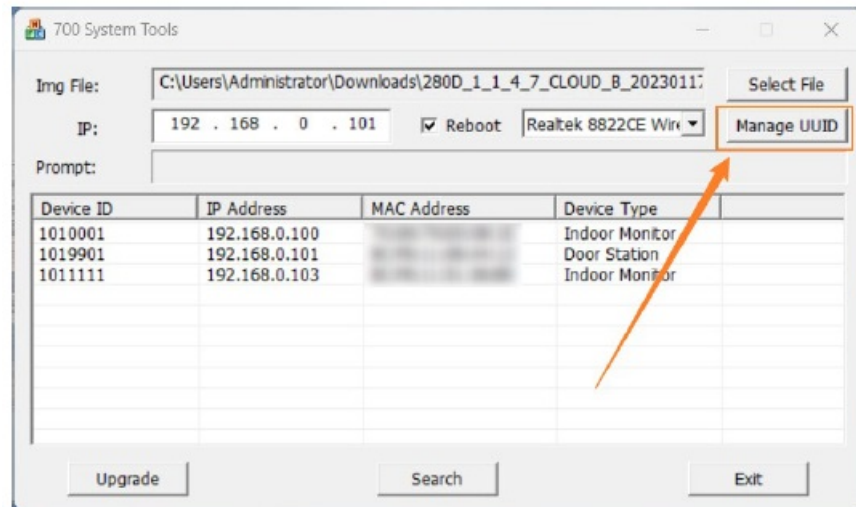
700 System Tools

Img File: C:\Users\Administrator\Downloads\280D_1_1_4_7_CLOUD_B_2023011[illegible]

Select File

IP: 192 . 168 . 0 . 101

Reboot

Realtek 8822CE Wir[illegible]

Manage UUID

Prompt:

| Device ID | IP Address | MAC Address | Device Type |
|---|---|---|---|
| 1010001 | 192.168.0.100 | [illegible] | Indoor Monitor |
| 1019901 | 192.168.0.101 | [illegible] | Door Station |
| 1011111 | 192.168.0.103 | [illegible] | Indoor Monitor |

Upgrade

Search

Exit